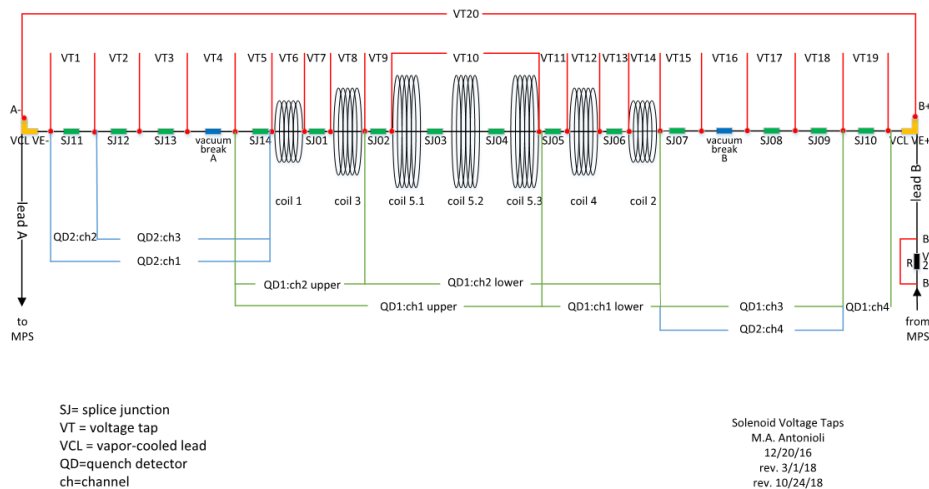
VT20

VT1 VT2 VT3 VT4 VT5 VT6 VT7 VT8 VT9 VT10 VT11 VT12 VT13 VT14 VT15 VT16 VT17 VT18 VT19

A-
VCL VE-
SJ11 SJ12 SJ13 vacuum break A SJ14 SJ01 SJ02 SJ03 SJ04 SJ05 SJ06 SJ07 vacuum break B SJ08 SJ09 SJ10
B+
VCL VE+

coil 1 coil 3 coil 5.1 coil 5.2 coil 5.3 coil 4 coil 2

lead A
lead B

QD2:ch2
QD2:ch3
QD2:ch1
QD1:ch2 upper
QD1:ch2 lower
QD1:ch1 upper
QD1:ch1 lower
QD1:ch3
QD1:ch4
QD2:ch4

B
R
V
2
B

to MPS
from MPS

SJ= splice junction
VT = voltage tap
VCL = vapor-cooled lead
QD=quench detector
ch=channel

Solenoid Voltage Taps
M.A. Antonioli
12/20/16
rev. 3/1/18
rev. 10/24/18